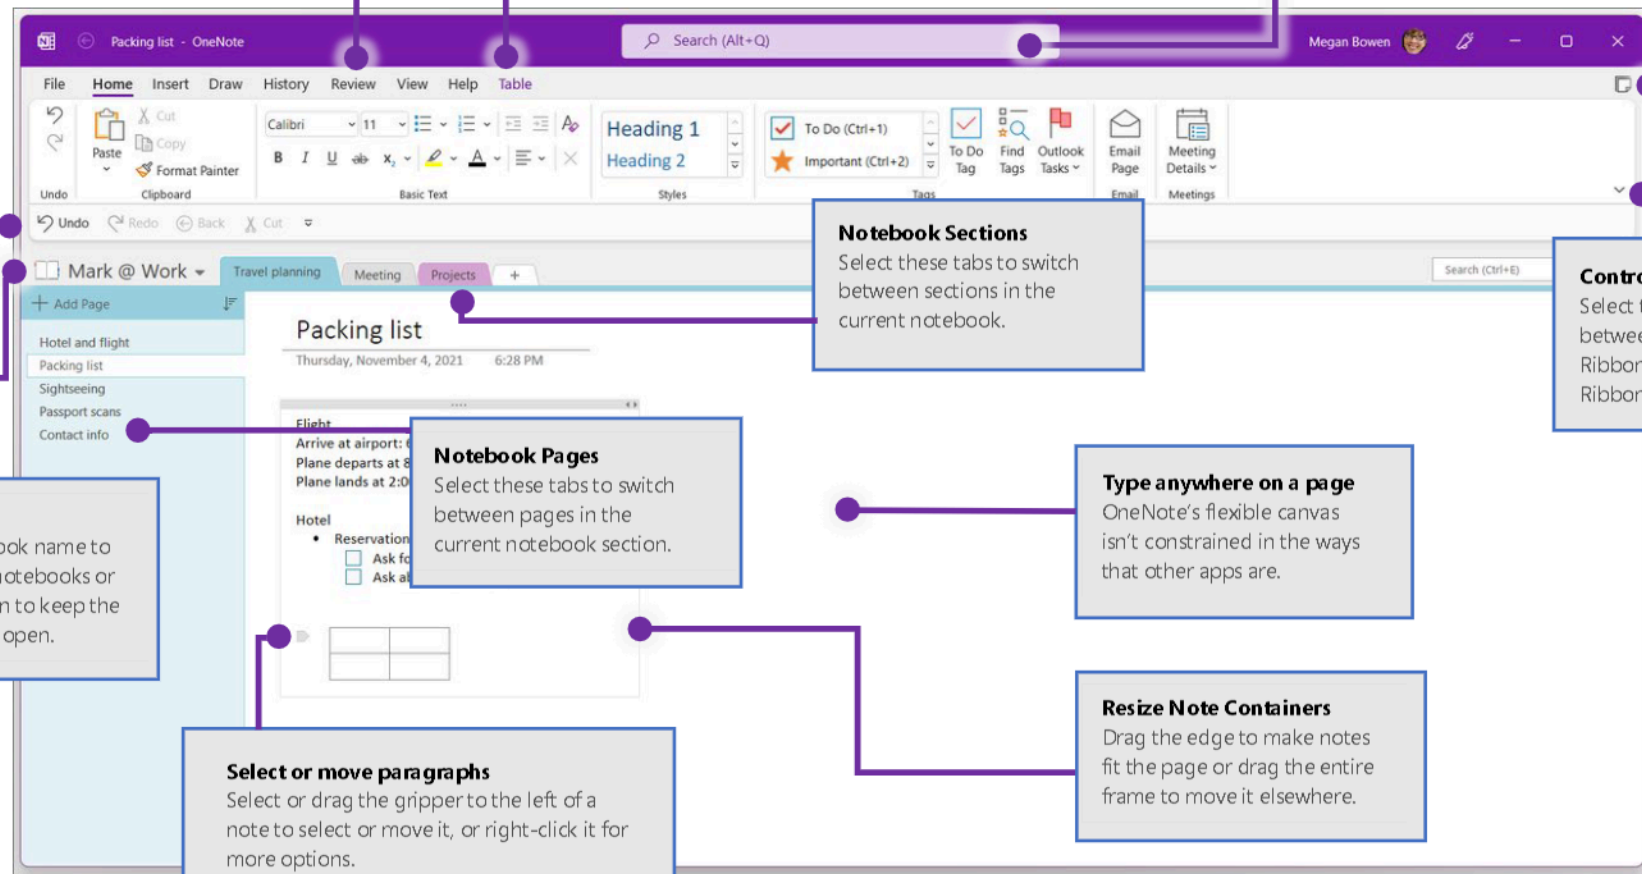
Packing list - OneNote

Search (Alt+Q)

Megan Bowen

File Home Insert Draw History Review View Help Table

Undo

Paste

Cut

Copy

Format Painter

Clipboard

Calibri 11

B I U ab $x_2$ A

Basic Text

Heading 1

Heading 2

Styles

To Do (Ctrl+1)

Important (Ctrl+2)

To Do Tag

Find Tags

Outlook Tasks

Tags

Email Page

Email

Meeting Details

Meetings

Undo Redo Back Cut

Mark @ Work

Travel planning Meeting Projects +

Search (Ctrl+E)

Add Page

Hotel and flight

Packing list

Sightseeing

Passport scans

Contact info

Packing list

Thursday, November 4, 2021 6:28 PM

Flight

Arrive at airport: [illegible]

Plane departs at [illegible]

Plane lands at 2:0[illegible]

Hotel

• Reservation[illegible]

Ask fo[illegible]

Ask a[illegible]

**Notebook Sections**
Select these tabs to switch between sections in the current notebook.

**Contro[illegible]**
Select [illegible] betwe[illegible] Ribbon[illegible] Ribbon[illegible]

**Notebook Pages**
Select these tabs to switch between pages in the current notebook section.

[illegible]ok name to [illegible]otebooks or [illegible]n to keep the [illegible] open.

**Type anywhere on a page**
OneNote's flexible canvas isn't constrained in the ways that other apps are.

**Resize Note Containers**
Drag the edge to make notes fit the page or drag the entire frame to move it elsewhere.

**Select or move paragraphs**
Select or drag the gripper to the left of a note to select or move it, or right-click it for more options.